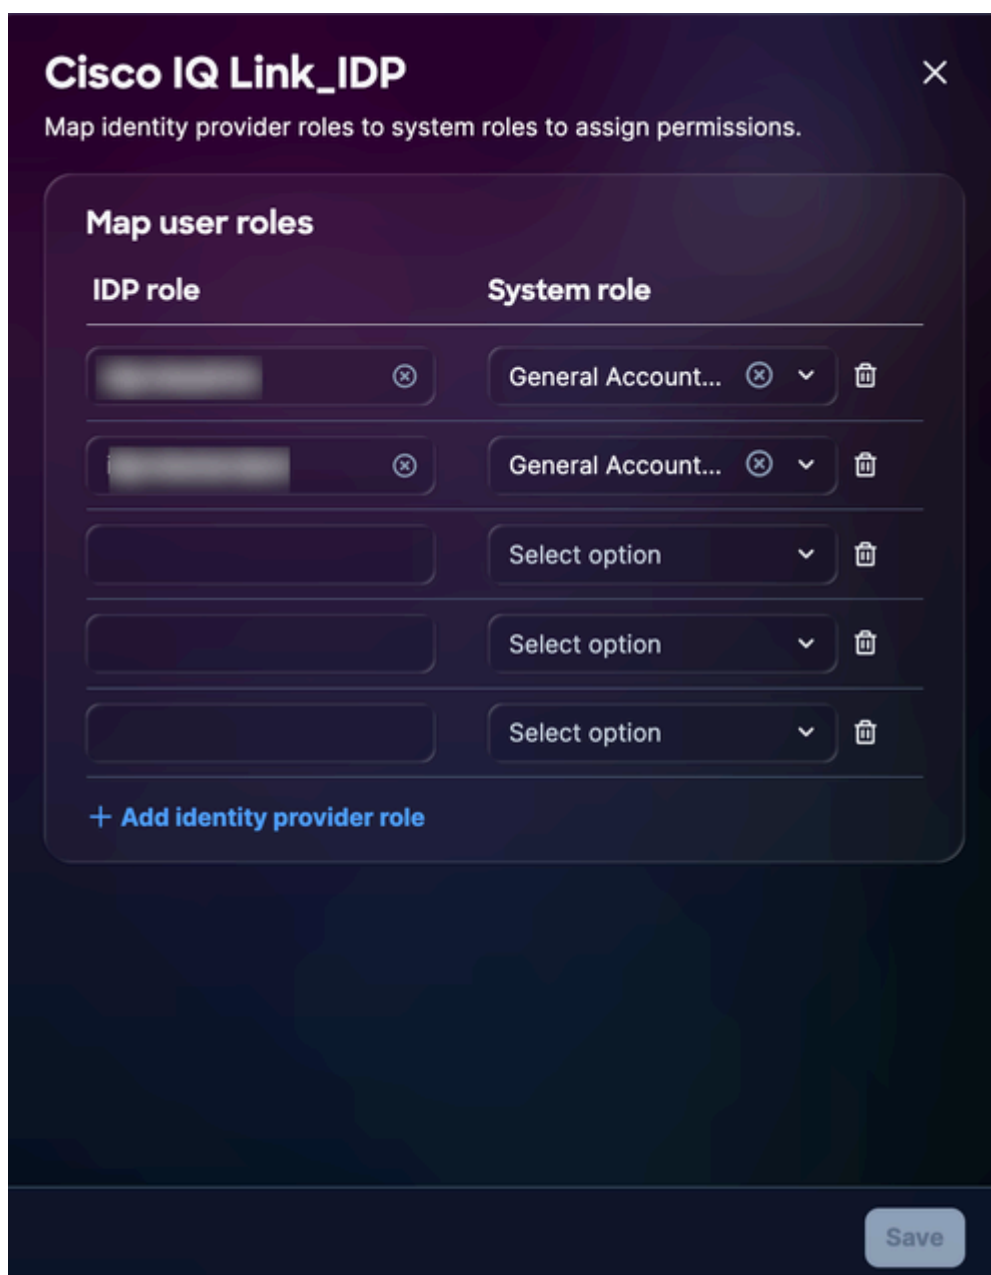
Cisco IQ Link_IDP

Map identity provider roles to system roles to assign permissions.

Map user roles

| IDP role | System role |
|---|---|
| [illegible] | General Account... |
| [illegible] | General Account... |
| | Select option |
| | Select option |
| | Select option |

+ Add identity provider role

Save